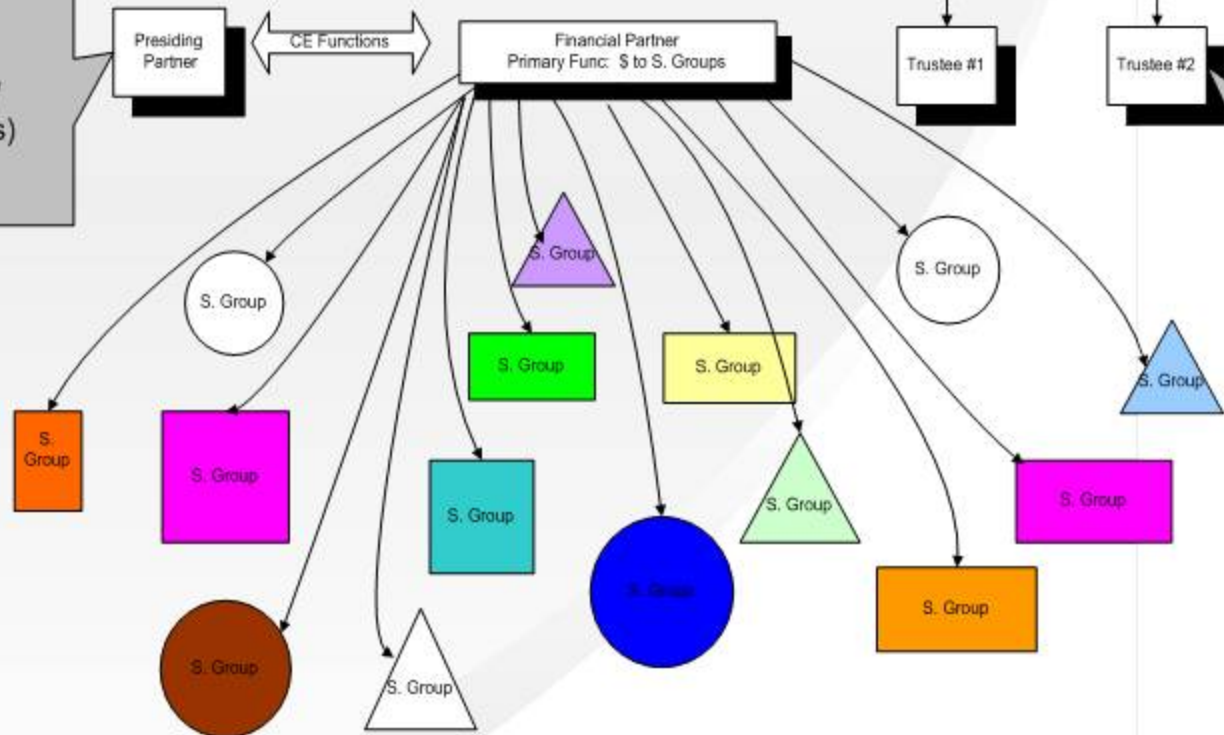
s)

Presiding Partner

CE Functions

Financial Partner
Primary Func: $ to S. Groups

Trustee #1

Trustee #2

S. Group

S. Group

S. Group

S. Group

S. Group

S. Group

S. Group

S. Group

S. Group

S. Group

S. Group

S. Group

S. Group

S. Group

S. Group

S. Group